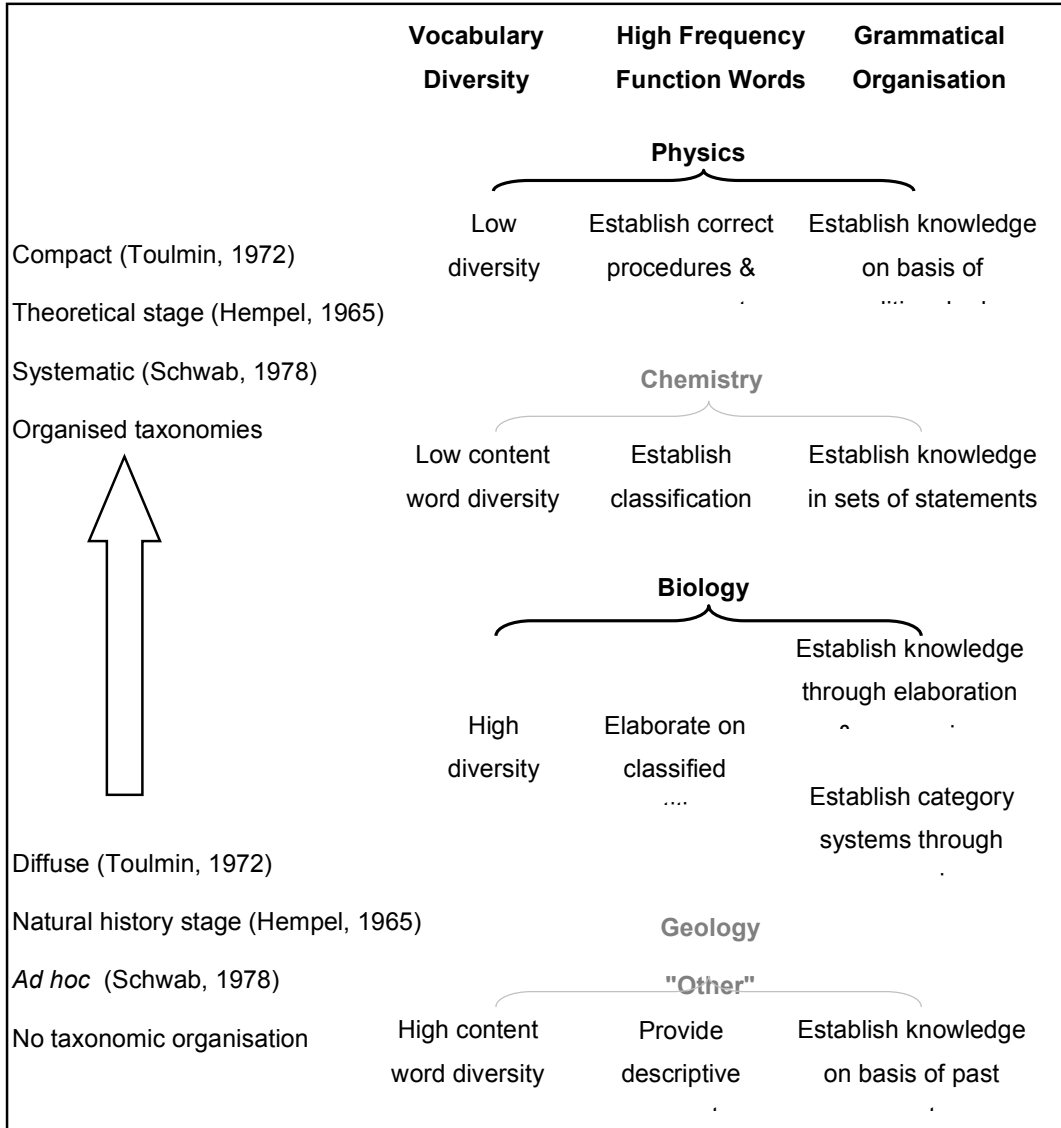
Vocabulary Diversity

High Frequency Function Words

Grammatical Organisation

Physics

Compact (Toulmin, 1972)

Theoretical stage (Hempel, 1965)

Systematic (Schwab, 1978)

Organised taxonomies

Low diversity

Establish correct procedures & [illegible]

Establish knowledge on basis of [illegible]

Chemistry

Low content word diversity

Establish classification

Establish knowledge in sets of statements

Biology

Establish knowledge through elaboration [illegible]

High diversity

Elaborate on classified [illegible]

Establish category systems through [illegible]

Diffuse (Toulmin, 1972)

Natural history stage (Hempel, 1965)

*Ad hoc* (Schwab, 1978)

No taxonomic organisation

Geology

"Other"

High content word diversity

Provide descriptive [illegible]

Establish knowledge on basis of past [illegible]